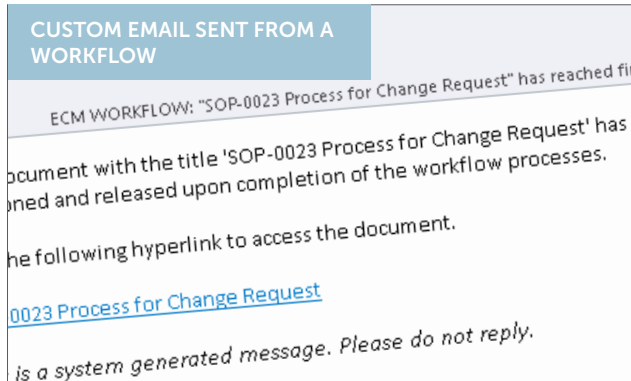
CUSTOM EMAIL SENT FROM A WORKFLOW

ECM WORKFLOW: "SOP-0023 Process for Change Request" has reached fi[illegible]

ocument with the title 'SOP-0023 Process for Change Request' has oned and released upon completion of the workflow processes.

he following hyperlink to access the document.

0023 Process for Change Request

is a system generated message. Please do not reply.